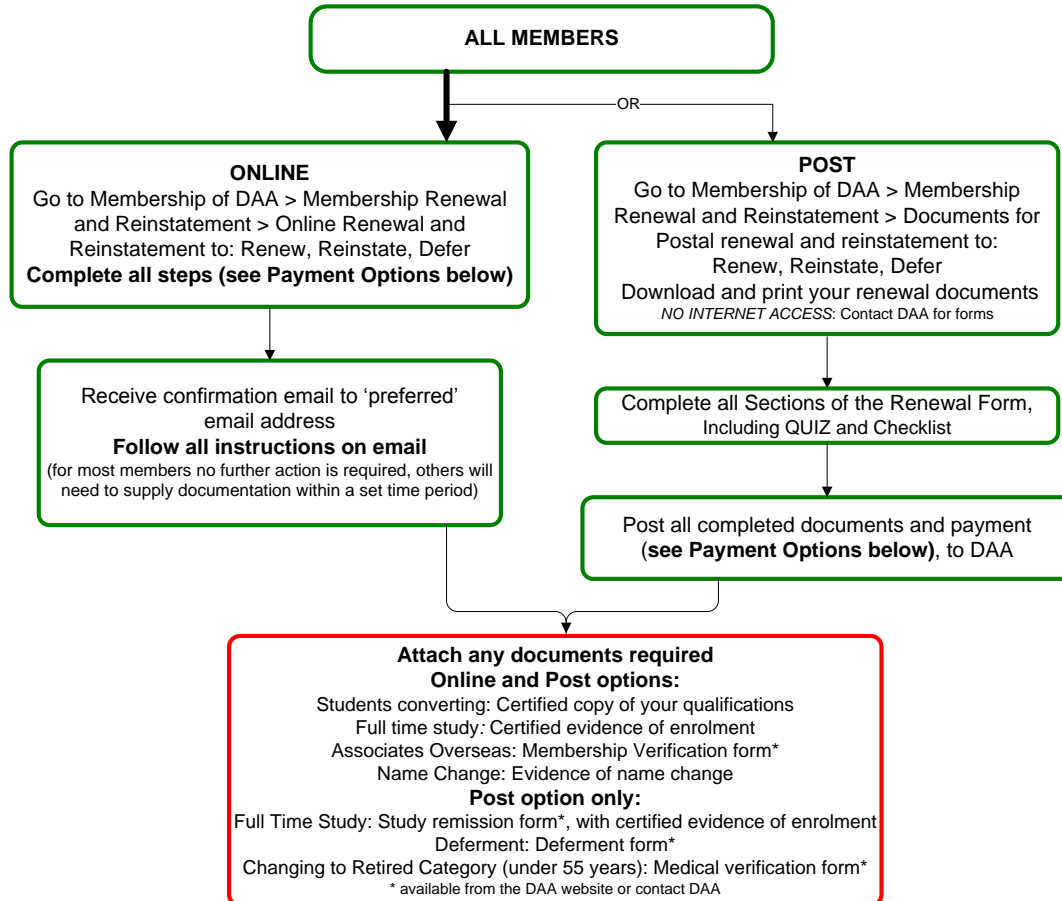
ALL MEMBERS

OR

ONLINE
Go to Membership of DAA > Membership Renewal and Reinstatement > Online Renewal and Reinstatement to: Renew, Reinstate, Defer
Complete all steps (see Payment Options below)

POST
Go to Membership of DAA > Membership Renewal and Reinstatement > Documents for Postal renewal and reinstatement to:
Renew, Reinstate, Defer
Download and print your renewal documents
NO INTERNET ACCESS: Contact DAA for forms

Receive confirmation email to 'preferred' email address
Follow all instructions on email
(for most members no further action is required, others will need to supply documentation within a set time period)

Complete all Sections of the Renewal Form, Including QUIZ and Checklist

Post all completed documents and payment (see Payment Options below), to DAA

Attach any documents required
Online and Post options:
Students converting: Certified copy of your qualifications
Full time study: Certified evidence of enrolment
Associates Overseas: Membership Verification form*
Name Change: Evidence of name change
Post option only:
Full Time Study: Study remission form*, with certified evidence of enrolment
Deferment: Deferment form*
Changing to Retired Category (under 55 years): Medical verification form*
* available from the DAA website or contact DAA